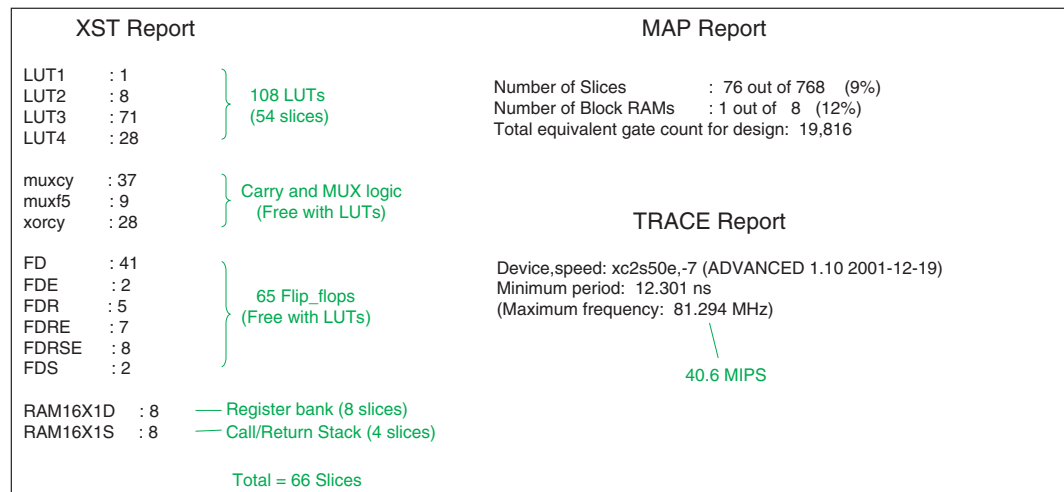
XST Report

LUT1 : 1
LUT2 : 8
LUT3 : 71
LUT4 : 28

108 LUTs
(54 slices)

muxcy : 37
muxf5 : 9
xorcy : 28

Carry and MUX logic
(Free with LUTs)

FD : 41
FDE : 2
FDR : 5
FDRE : 7
FDRSE : 8
FDS : 2

65 Flip_flops
(Free with LUTs)

RAM16X1D : 8 Register bank (8 slices)
RAM16X1S : 8 Call/Return Stack (4 slices)

Total = 66 Slices

MAP Report

Number of Slices : 76 out of 768 (9%)
Number of Block RAMs : 1 out of 8 (12%)
Total equivalent gate count for design: 19,816

TRACE Report

Device,speed: xc2s50e,-7 (ADVANCED 1.10 2001-12-19)
Minimum period: 12.301 ns
(Maximum frequency: 81.294 MHz)

40.6 MIPS